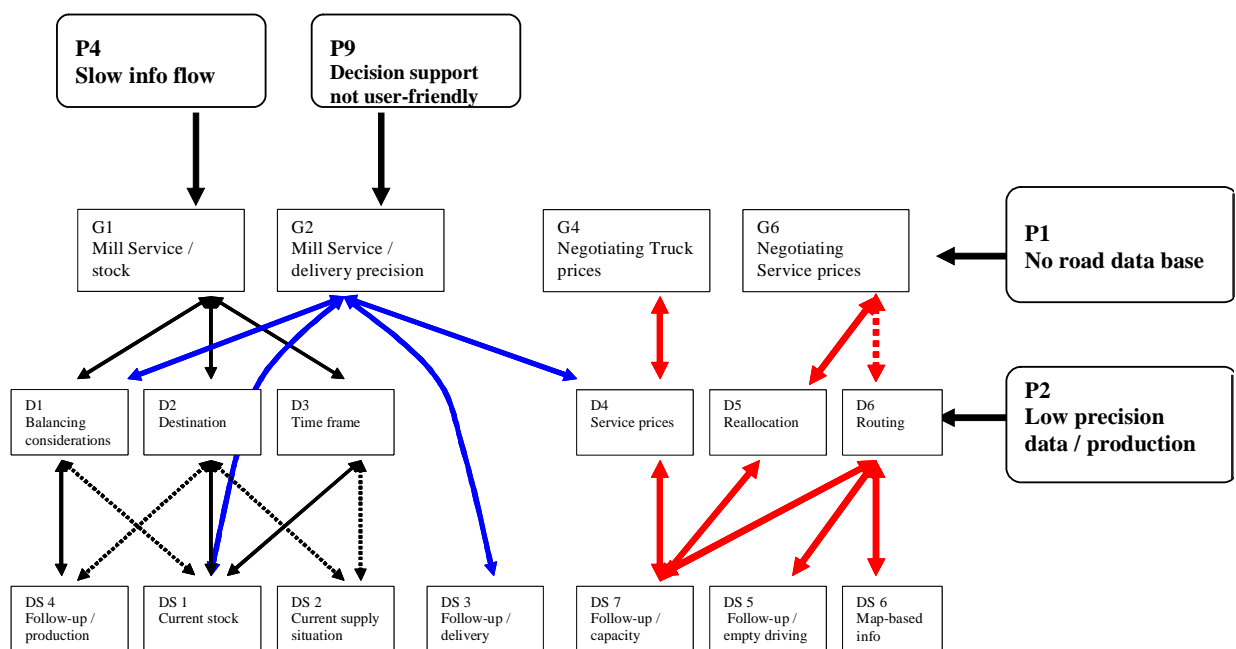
P4
Slow info flow

P9
Decision support not user-friendly

G1
Mill Service / stock

G2
Mill Service / delivery precision

G4
Negotiating Truck prices

G6
Negotiating Service prices

P1
No road data base

D1
Balancing considerations

D2
Destination

D3
Time frame

D4
Service prices

D5
Reallocation

D6
Routing

P2
Low precision data / production

DS 4
Follow-up / production

DS 1
Current stock

DS 2
Current supply situation

DS 3
Follow-up / delivery

DS 7
Follow-up / capacity

DS 5
Follow-up / empty driving

DS 6
Map-based info